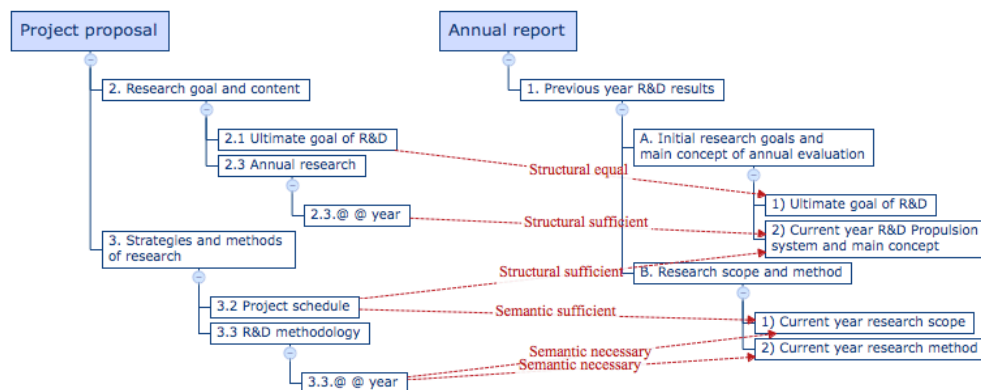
Project proposal

2. Research goal and content

2.1 Ultimate goal of R&D

2.3 Annual research

2.3.@ @ year

3. Strategies and methods of research

3.2 Project schedule

3.3 R&D methodology

3.3.@ @ year

Annual report

1. Previous year R&D results

A. Initial research goals and main concept of annual evaluation

1) Ultimate goal of R&D

2) Current year R&D Propulsion system and main concept

B. Research scope and method

1) Current year research scope

2) Current year research method

Structural equal

Structural sufficient

Structural sufficient

Semantic sufficient

Semantic necessary

Semantic necessary